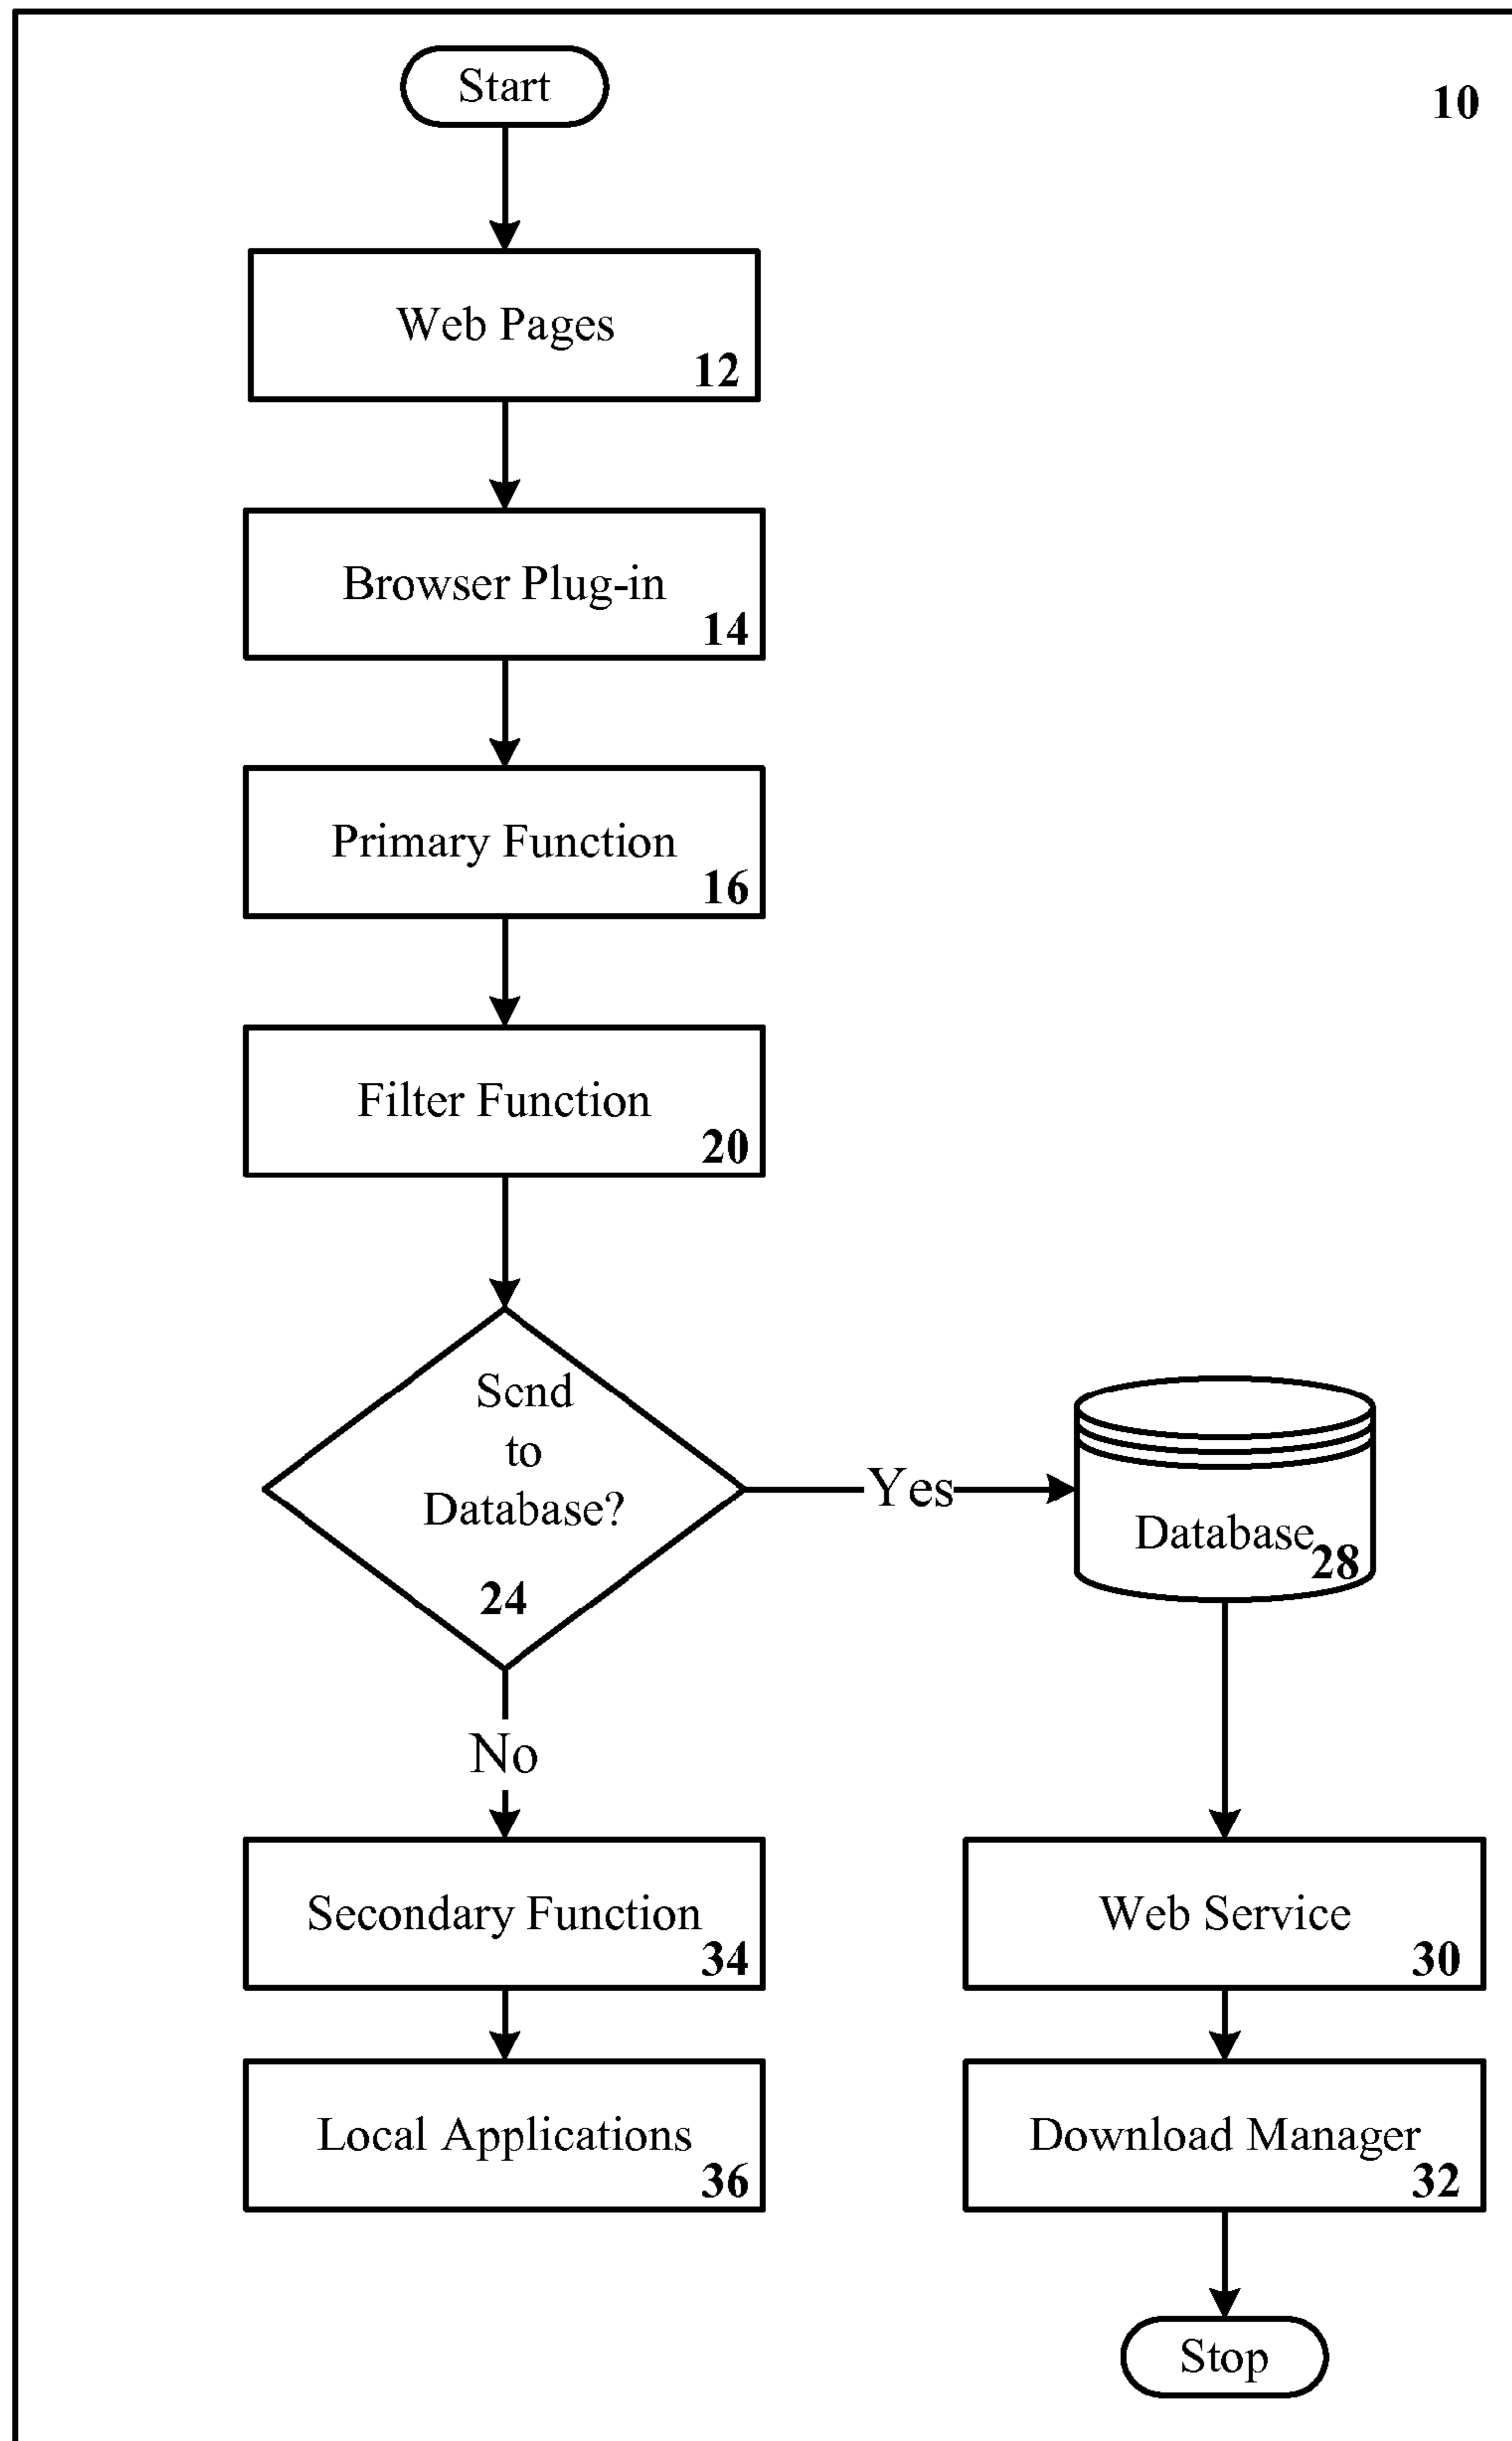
Start

10

Web Pages
12

Browser Plug-in
14

Primary Function
16

Filter Function
20

Send to Database?
24

Yes

Database
28

No

Secondary Function
34

Web Service
30

Local Applications
36

Download Manager
32

Stop